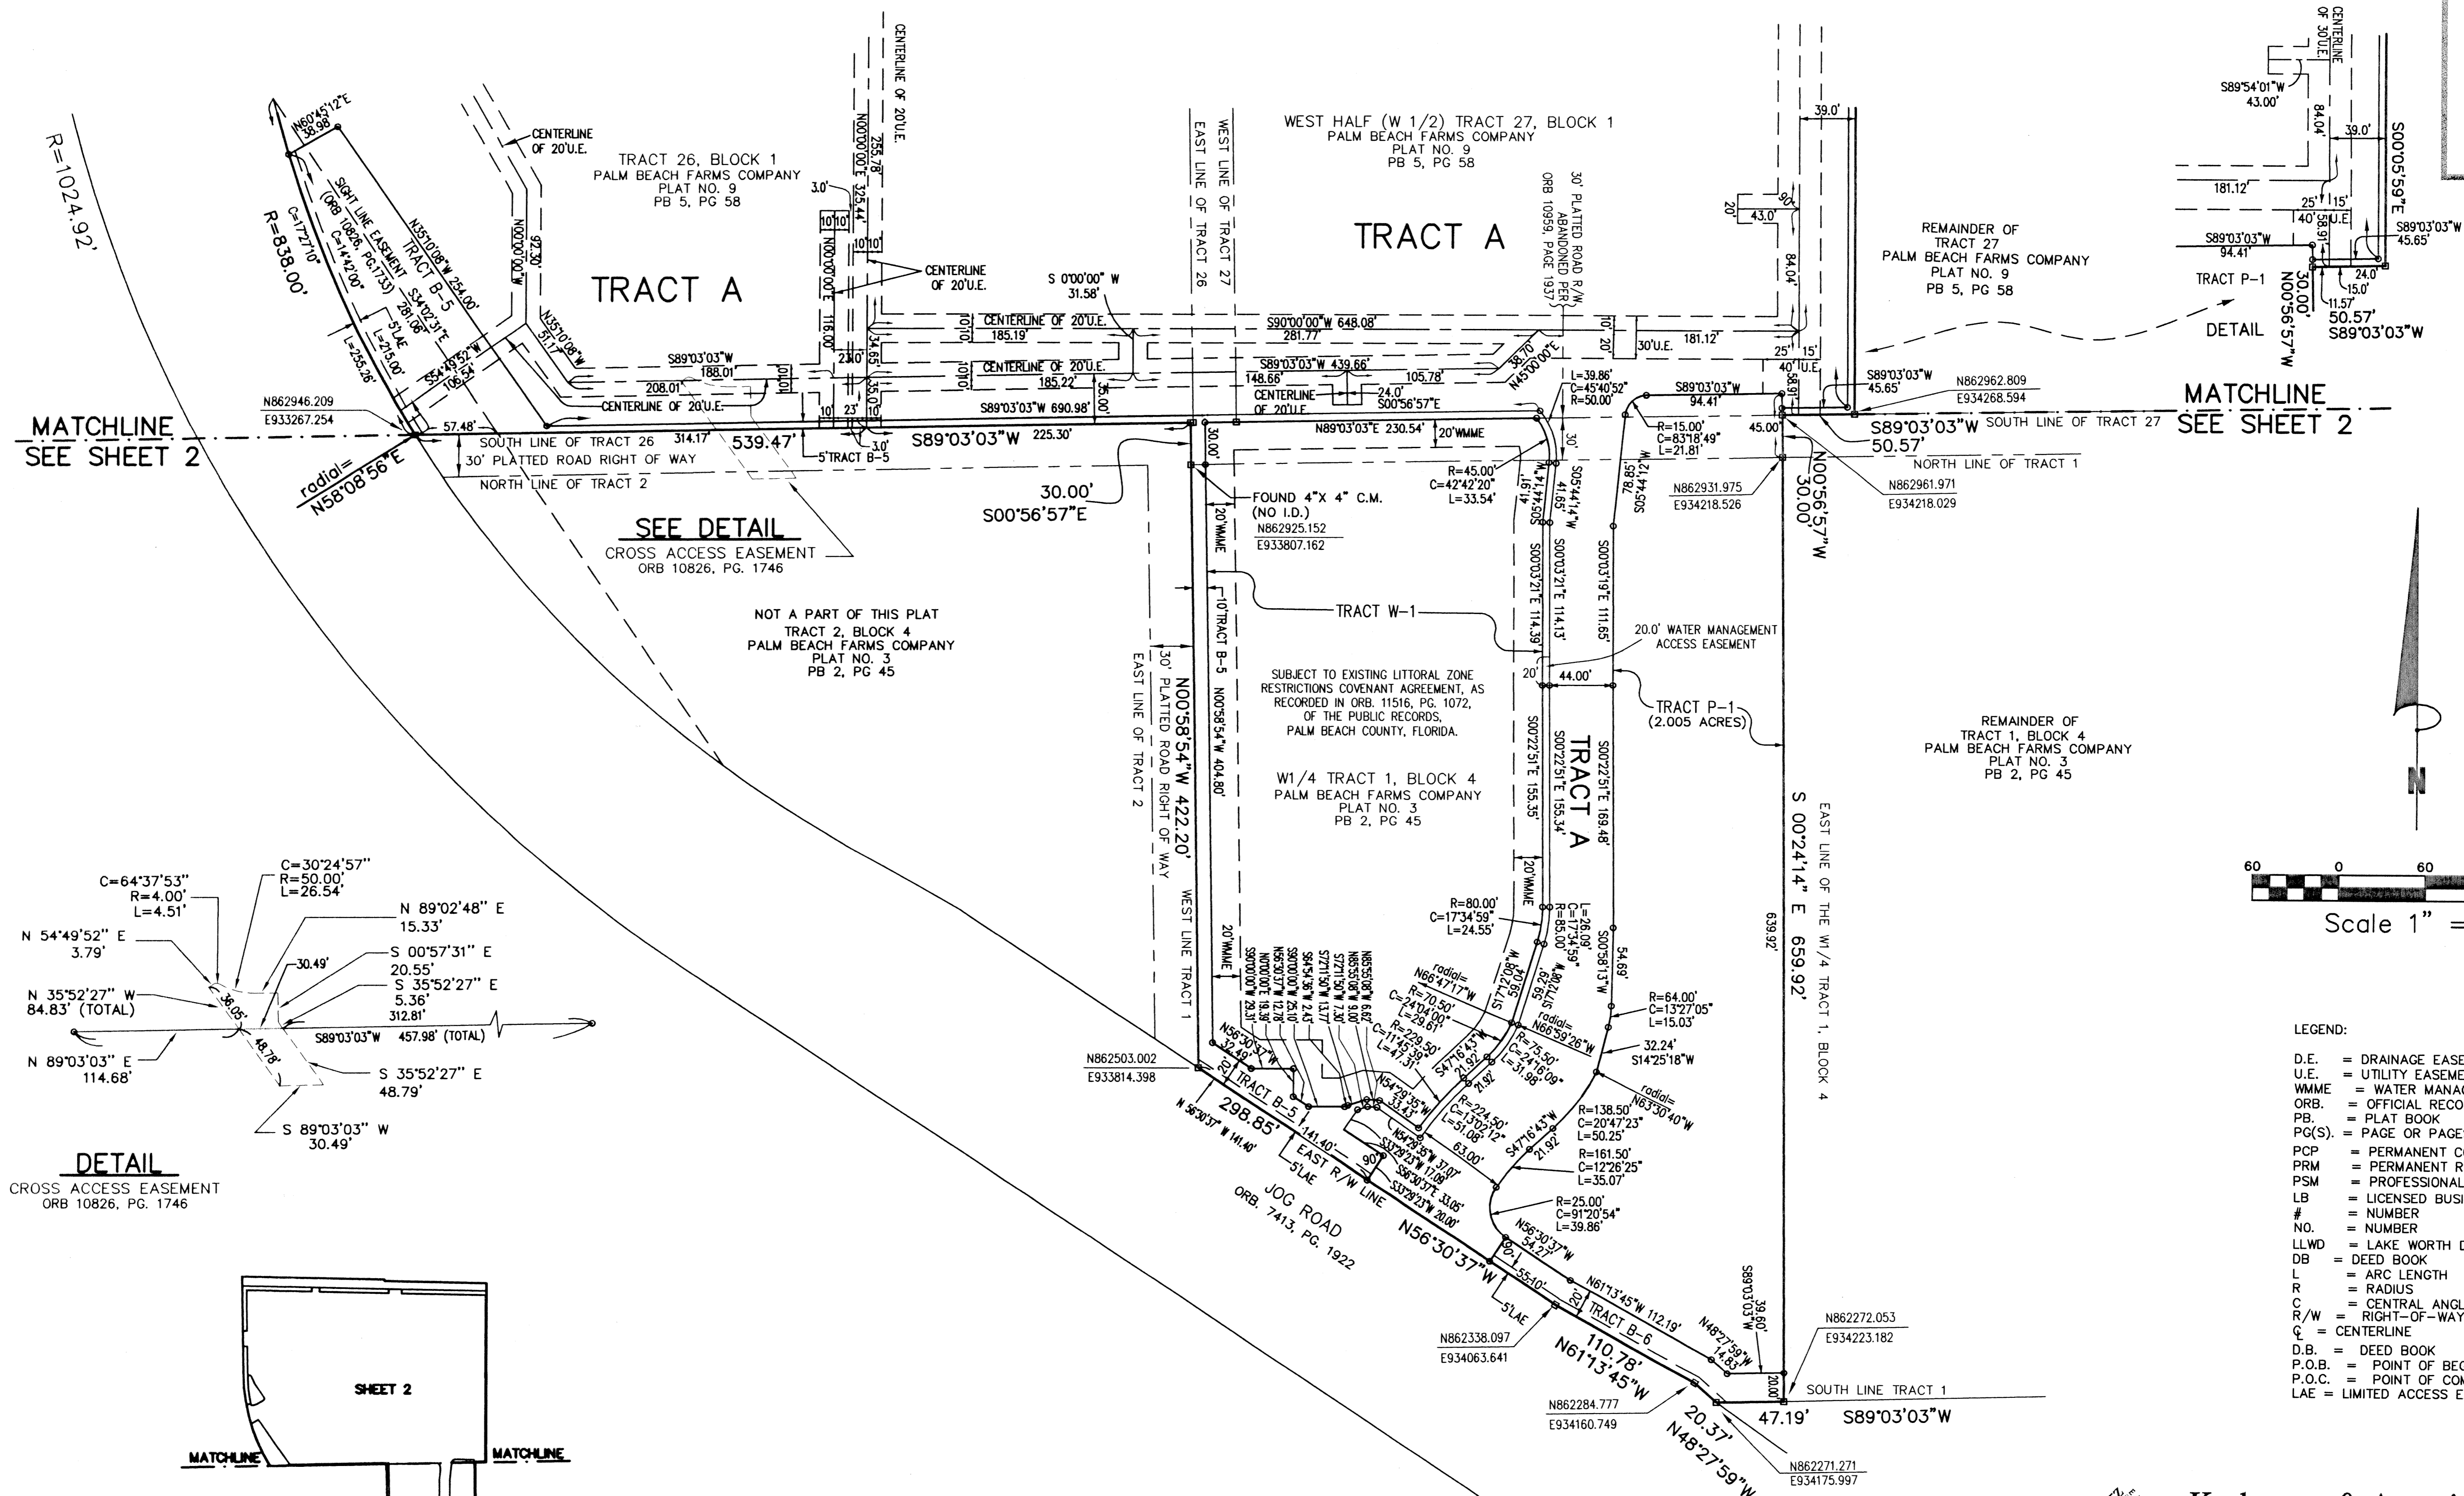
R=1024.92'

N60°45'12"E 38.98'

CENTERLINE OF 20'U.E.

TRACT 26, BLOCK 1
PALM BEACH FARMS COMPANY
PLAT NO. 9
PB 5, PG 58

CENTERLINE OF 20'U.E.

WEST LINE OF TRACT 27
EAST LINE OF TRACT 26

WEST HALF (W 1/2) TRACT 27, BLOCK 1
PALM BEACH FARMS COMPANY
PLAT NO. 9
PB 5, PG 58

TRACT A

30' PLATTED ROAD R/W ABANDONED PER ORB 10959, PAGE 1937

TRACT A

R=838.00'
C=17°27'10"
SIGHT LINE EASEMENT (ORB 10826, PG.1733)
C=14°42'00"
TRACT B-5
N35°10'08"W 254.00'
S34°02'31"E 281.06'
5'LAE
L=215.00'
L=255.26'
S54°49'52"W 106.54'
N35°10'08"W 51.17'

N00°00'00"E 255.78'
N00°00'00"E 325.44'
N00°00'00"W 92.30'
N00°00'00"E 116.00'

CENTERLINE OF 20'U.E.
S 0°00'00" W 31.58'
CENTERLINE OF 20'U.E. 185.19'
CENTERLINE OF 20'U.E. 185.22'
S90°00'00"W 648.08' 281.77'
S89°03'03"W 439.66' 148.66' 105.78'
CENTERLINE OF 20'U.E. 24.0' S00°56'57"E
N45°00'00"E 38.70'
S89°03'03"W 188.01'
208.01'
CENTERLINE OF 20'U.E.
S89°03'03"W 690.98'
N862946.209
E933267.254
57.48'
SOUTH LINE OF TRACT 26 314.17' 539.47'
30' PLATTED ROAD RIGHT OF WAY
NORTH LINE OF TRACT 2
5'TRACT B-5
S89°03'03"W 225.30'
N89°03'03"E 230.54'
20'WMME
radial= N58°08'56"E

MATCHLINE
SEE SHEET 2

SEE DETAIL
CROSS ACCESS EASEMENT
ORB 10826, PG. 1746

30.00'
S00°56'57"E

FOUND 4"X 4" C.M.
(NO I.D.)
N862925.152
E933807.162

TRACT W-1

NOT A PART OF THIS PLAT
TRACT 2, BLOCK 4
PALM BEACH FARMS COMPANY
PLAT NO. 3
PB 2, PG 45

EAST LINE OF TRACT 2
30' PLATTED ROAD RIGHT OF WAY
N00°58'54"W 422.20'
10'TRACT B-5 N00°58'54"W 404.80'
WEST LINE TRACT 1

SUBJECT TO EXISTING LITTORAL ZONE RESTRICTIONS COVENANT AGREEMENT, AS RECORDED IN ORB. 11516, PG. 1072, OF THE PUBLIC RECORDS, PALM BEACH COUNTY, FLORIDA.

W1/4 TRACT 1, BLOCK 4
PALM BEACH FARMS COMPANY
PLAT NO. 3
PB 2, PG 45

TRACT A

L=39.86'
C=45°40'52"
R=50.00'
S89°03'03"W 94.41'
R=15.00'
C=83°18'49"
L=21.81'
R=45.00'
C=42°42'20"
L=33.54'
N862931.975
E934218.526
S05°44'14"W 41.65'
S05°44'12"W 78.85'
S00°03'21"E 114.13'
S00°03'19"E 111.65'
20.0' WATER MANAGEMENT ACCESS EASEMENT
44.00'
TRACT P-1
(2.005 ACRES)
S00°22'51"E 155.35'
S00°22'51"E 155.34'
S00°22'51"E 169.48'

30'U.E. 181.12'
25' 15'
40'U.E.
S89°03'03"W 45.65'
N862962.809
E934268.594
45.00'
S89°03'03"W 50.57'
SOUTH LINE OF TRACT 27
NORTH LINE OF TRACT 1
N862961.971
E934218.029
N00°56'57"W 30.00'
39.0'
43.0'
84.04'

REMAINDER OF
TRACT 27
PALM BEACH FARMS COMPANY
PLAT NO. 9
PB 5, PG 58

MATCHLINE
SEE SHEET 2

CENTERLINE OF 30'U.E.
S89°54'01"W 43.00'
84.04'
39.0'
S00°05'59"E
181.12'
25' 15'
40' U.E.
S89°03'03"W 94.41'
S89°03'03"W 45.65'
TRACT P-1
DETAIL
30.00'
N00°56'57"W
24.0'
15.0'
11.57'
50.57'
S89°03'03"W

REMAINDER OF
TRACT 1, BLOCK 4
PALM BEACH FARMS COMPANY
PLAT NO. 3
PB 2, PG 45

S 00°24'14" E 659.92'
639.92'
EAST LINE OF THE W1/4 TRACT 1, BLOCK 4

60 0 60
Scale 1" =

N

C=64°37'53"
R=4.00'
L=4.51'
C=30°24'57"
R=50.00'
L=26.54'
N 89°02'48" E 15.33'
N 54°49'52" E 3.79'
30.49'
S 00°57'31" E 20.55'
S 35°52'27" E 5.36'
312.81'
N 35°52'27" W 84.83' (TOTAL)
36.05'
S89°03'03"W 457.98' (TOTAL)
N 89°03'03" E 114.68'
48.78'
S 35°52'27" E 48.79'
S 89°03'03" W 30.49'

DETAIL
CROSS ACCESS EASEMENT
ORB 10826, PG. 1746

R=80.00'
C=17°34'59"
L=24.55'
L=26.09'
C=17°34'59"
R=85.00'
S00°58'13"W 54.69'
R=64.00'
C=13°27'05"
L=15.03'
32.24'
S14°25'18"W
radial= N63°30'40"W
R=138.50'
C=20°47'23"
L=50.25'
R=161.50'
C=12°26'25"
L=35.07'
R=25.00'
C=91°20'54"
L=39.86'
radial= N66°47'17"W
radial= N66°59'26"W
R=70.50'
C=24°04'00"
L=29.61'
R=229.50'
C=11°45'39"
L=47.31'
R=75.50'
C=24°16'09"
L=31.98'
R=224.50'
C=13°02'12"
L=51.08'
S17°12'08"W 59.04'
S17°12'08"W 59.69'
S47°16'43"W 21.92'
S47°16'43"W 21.92'
N54°29'35"W 33.43'
N54°29'35"W 37.07'
S33°29'23"W 17.08'
S56°30'37"E 33.05'
S33°29'23"W 20.00'
63.00'
N56°30'37"W 32.49'
S90°00'00"W 29.31'
N00°00'00"E 19.39'
N56°30'37"W 12.76'
S90°00'00"W 25.10'
S64°54'36"W 2.43'
S72°11'50"W 13.77'
S72°11'50"W 7.30'
N85°55'08"W 9.00'
N85°55'08"W 6.62'
20'WMME
20'WMME
20'WMME

N862503.002
E933814.398
20'
TRACT B-5
N56°30'37"W 141.40'
298.85'
141.40'
5'LAE
90°
EAST R/W LINE
JOG ROAD
ORB. 7413, PG. 1922
N56°30'37"W
N56°30'37"W 54.27'
20'
55.10'
5'LAE
N862338.097
E934063.641
N61°13'45"W 112.19'
TRACT B-6
20'
110.78'
N61°13'45"W
N48°27'59"W 14.83'
S89°03'03"W 39.60'
N862272.053
E934223.182
20.00'
SOUTH LINE TRACT 1
N862284.777
E934160.749
47.19' S89°03'03"W
20.37'
N48°27'59"W
N862271.271
E934175.997

SHEET 2
MATCHLINE
MATCHLINE

LEGEND:
D.E. = DRAINAGE EASE
U.E. = UTILITY EASEME
WMME = WATER MANA
ORB. = OFFICIAL RECO
PB. = PLAT BOOK
PG(S). = PAGE OR PAGE
PCP = PERMANENT C
PRM = PERMANENT R
PSM = PROFESSIONAL
LB = LICENSED BUSI
# = NUMBER
NO. = NUMBER
LLWD = LAKE WORTH D
DB = DEED BOOK
L = ARC LENGTH
R = RADIUS
C = CENTRAL ANGL
R/W = RIGHT-OF-WAY
℄ = CENTERLINE
D.B. = DEED BOOK
P.O.B. = POINT OF BEG
P.O.C. = POINT OF COM
LAE = LIMITED ACCESS E